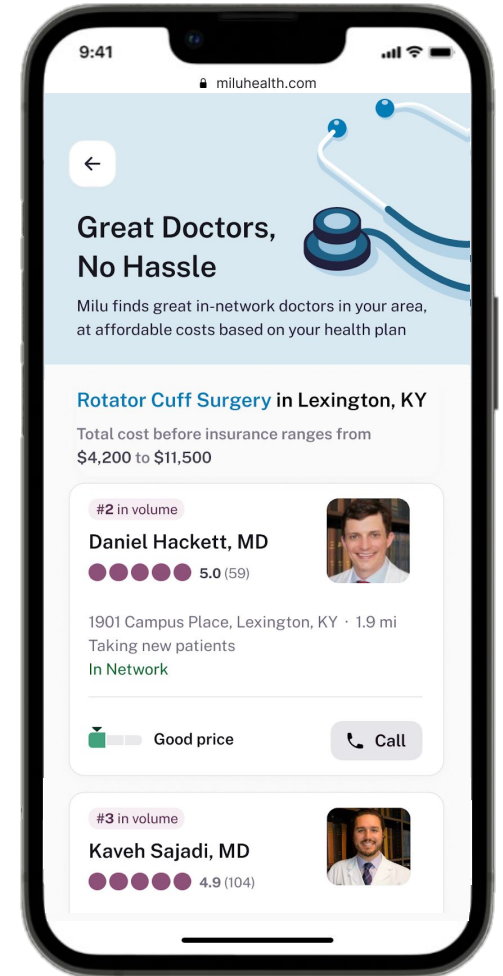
9:41

miluhealth.com

←

Great Doctors, No Hassle

Milu finds great in-network doctors in your area, at affordable costs based on your health plan

Rotator Cuff Surgery in Lexington, KY

Total cost before insurance ranges from $4,200 to $11,500

#2 in volume

Daniel Hackett, MD

5.0 (59)

1901 Campus Place, Lexington, KY · 1.9 mi
Taking new patients
In Network

Good price

Call

#3 in volume

Kaveh Sajadi, MD

4.9 (104)